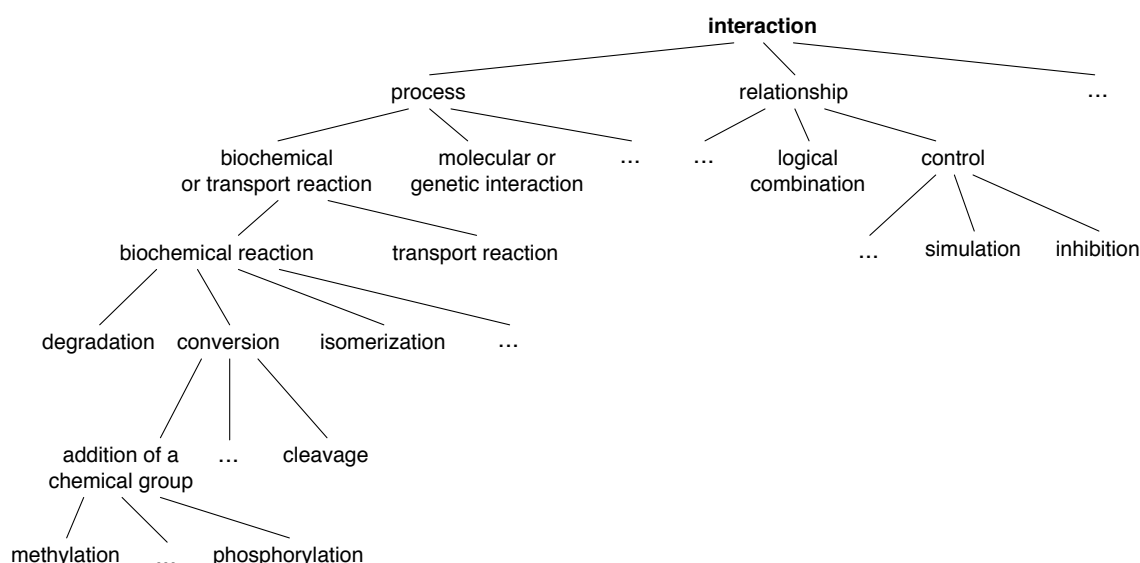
**interaction**

process

relationship

…

biochemical or transport reaction

molecular or genetic interaction

…

…

logical combination

control

biochemical reaction

transport reaction

…

simulation

inhibition

degradation

conversion

isomerization

…

addition of a chemical group

…

cleavage

methylation

…

phosphorylation